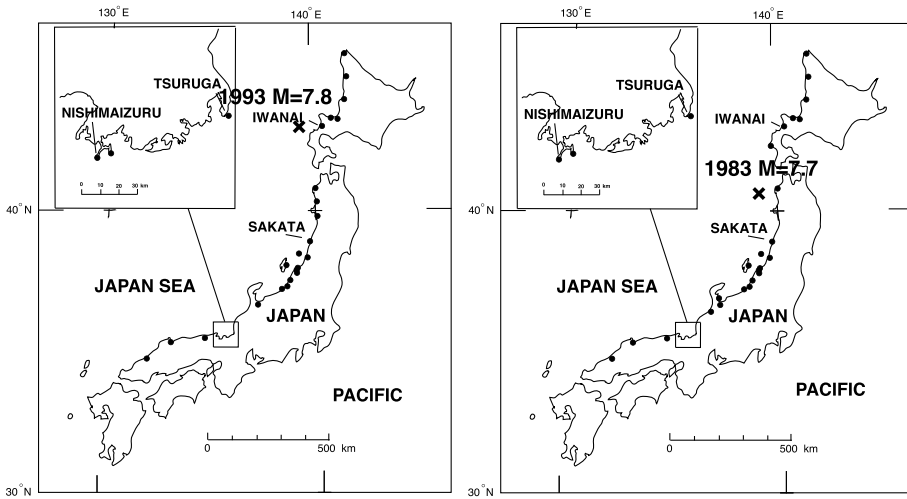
130° E
140° E

TSURUGA
NISHIMAIZURU
0 10 20 30 km
1993 M=7.8
IWANAI
40° N
SAKATA
JAPAN SEA
JAPAN
PACIFIC
0 500 km
30° N

130° E
140° E

TSURUGA
NISHIMAIZURU
0 10 20 30 km
IWANAI
1983 M=7.7
40° N
SAKATA
JAPAN SEA
JAPAN
PACIFIC
0 500 km
30° N